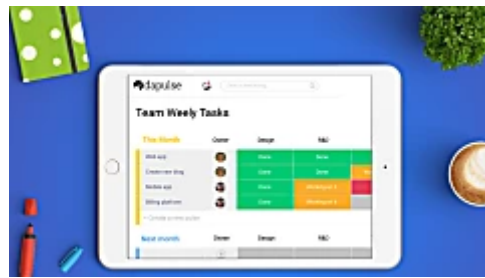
dapulse

Team Weely Tasks

This Month | Owner | Design | R&D
Web app | | Done | Done
Create new blog | | Done | Done
Mobile app | | Done | Working on it
Billing platform | | Done | Working on it

Next month | Owner | Design | R&D